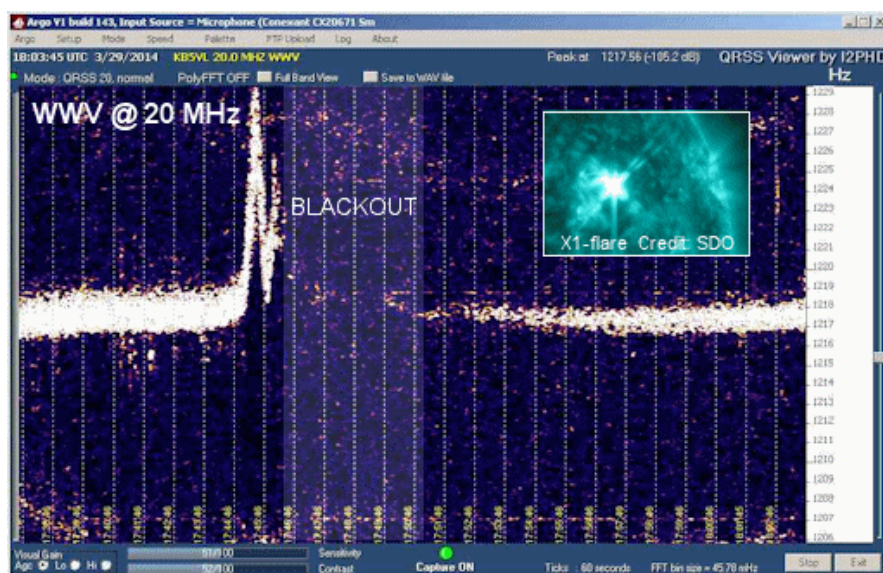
Argo V1 build 143, Input Source = Microphone (Conexant CX20671 Sm

Argo Setup Mode Speed Palette FTP Upload Log About

18:03:45 UTC 3/29/2014 KB5VL 20.0 MHZ WWV

Peak at 1217.56 (-105.2 dB)

QRSS Viewer by I2PHD

Mode : QRSS 20, normal PolyFFT OFF Full Band View Save to WAV file

Hz

WWV @ 20 MHz

BLACKOUT

X1-flare Credit: SDO

1229
1228
1227
1226
1225
1224
1223
1222
1221
1220
1219
1218
1217
1216
1215
1214
1213
1212
1211
1210
1209
1208
1207
1206

Visual Gain
Agc Lo Hi

51/100

52/100

Sensitivity

Contrast

Capture ON

Ticks : 60 seconds

FFT bin size = 45.78 mHz

Stop

Exit